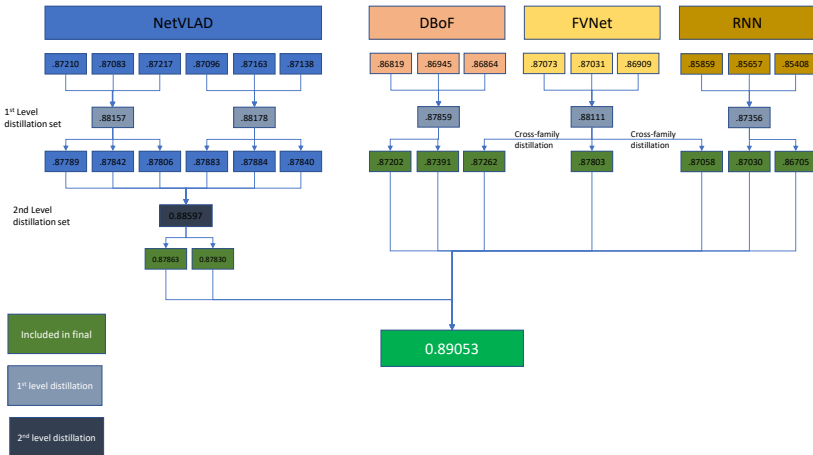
NetVLAD

DBoF

FVNet

RNN

.87210 .87083 .87217 .87096 .87163 .87138

.86819 .86945 .86864

.87073 .87031 .86909

.85859 .85657 .85408

$1^{st}$ Level distillation set

.88157 .88178

.87859

.88111

.87356

Cross-family distillation

Cross-family distillation

.87789 .87842 .87806 .87883 .87884 .87840

.87202 .87391 .87262

.87803

.87058 .87030 .86705

2nd Level distillation set

0.88597

0.87863 0.87830

0.89053

Included in final

$1^{st}$ level distillation

$2^{nd}$ level distillation